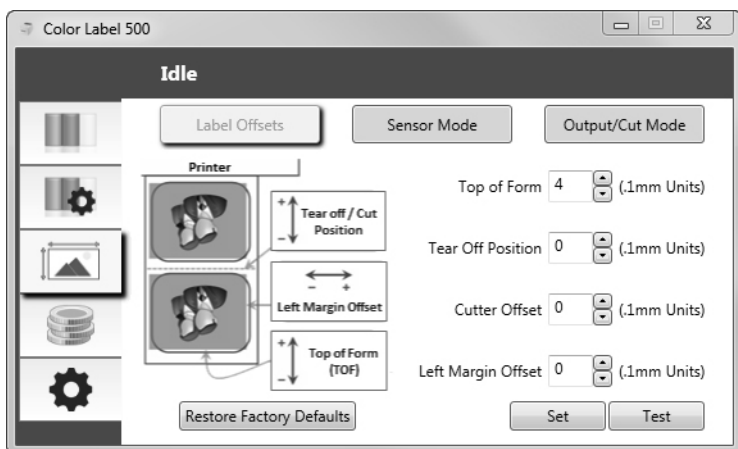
Color Label 500

Idle

Label Offsets

Sensor Mode

Output/Cut Mode

Printer

+ Tear off / Cut Position −

← → − + Left Margin Offset

+ Top of Form (TOF) −

Top of Form 4 (.1mm Units)

Tear Off Position 0 (.1mm Units)

Cutter Offset 0 (.1mm Units)

Left Margin Offset 0 (.1mm Units)

Restore Factory Defaults

Set

Test